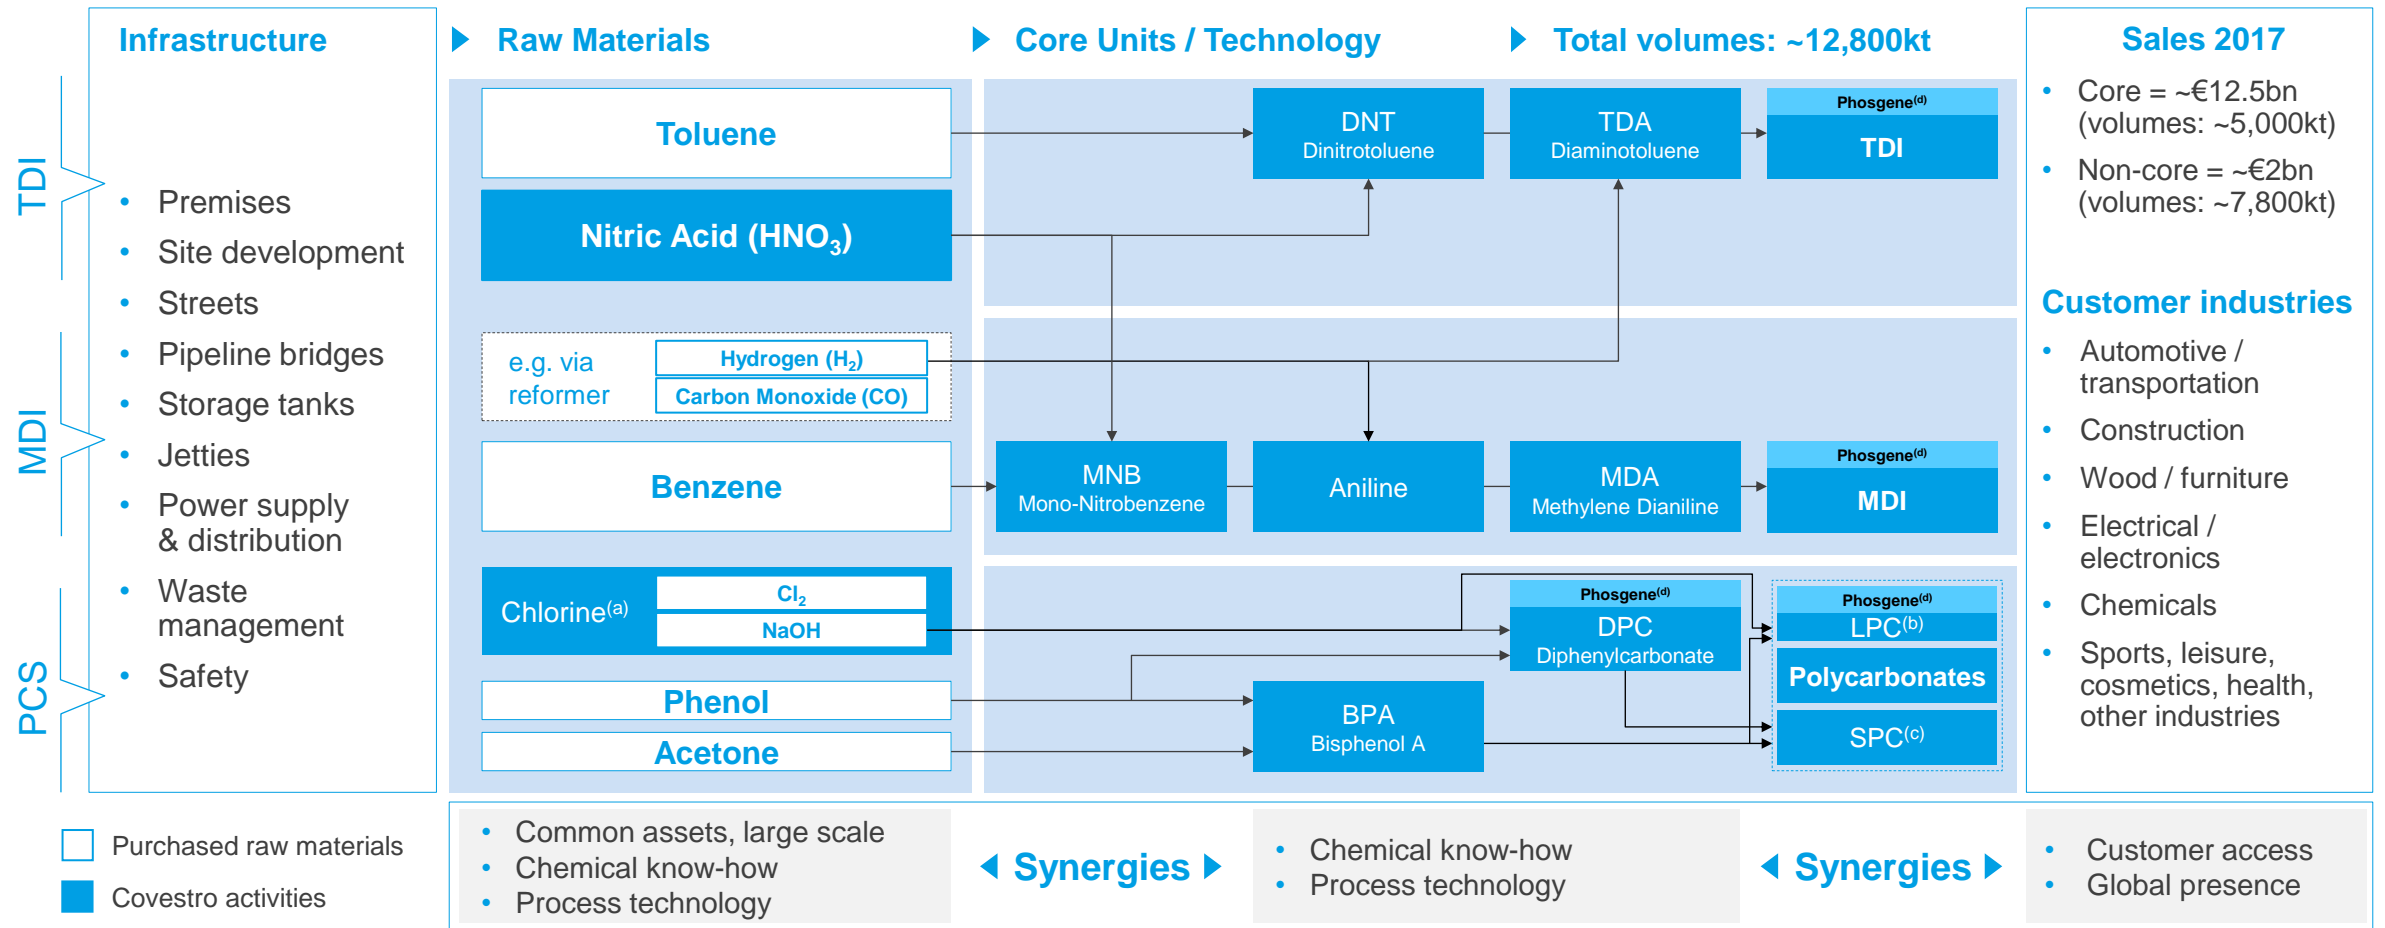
Infrastructure

TDI
MDI
PCS

- Premises
- Site development
- Streets
- Pipeline bridges
- Storage tanks
- Jetties
- Power supply & distribution
- Waste management
- Safety

Raw Materials

Toluene

Nitric Acid ($HNO_3$)

e.g. via reformer

Hydrogen ($H_2$)

Carbon Monoxide (CO)

Benzene

Chlorine$^{(a)}$

$Cl_2$

NaOH

Phenol

Acetone

Core Units / Technology

DNT Dinitrotoluene

TDA Diaminotoluene

Phosgene$^{(d)}$

TDI

MNB Mono-Nitrobenzene

Aniline

MDA Methylene Dianiline

Phosgene$^{(d)}$

MDI

Phosgene$^{(d)}$

DPC Diphenylcarbonate

BPA Bisphenol A

Total volumes: ~12,800kt

Phosgene$^{(d)}$

LPC$^{(b)}$

Polycarbonates

SPC$^{(c)}$

Sales 2017

- Core = ~€12.5bn (volumes: ~5,000kt)
- Non-core = ~€2bn (volumes: ~7,800kt)

Customer industries

- Automotive / transportation
- Construction
- Wood / furniture
- Electrical / electronics
- Chemicals
- Sports, leisure, cosmetics, health, other industries

Purchased raw materials

Covestro activities

- Common assets, large scale
- Chemical know-how
- Process technology

Synergies

- Chemical know-how
- Process technology

Synergies

- Customer access
- Global presence